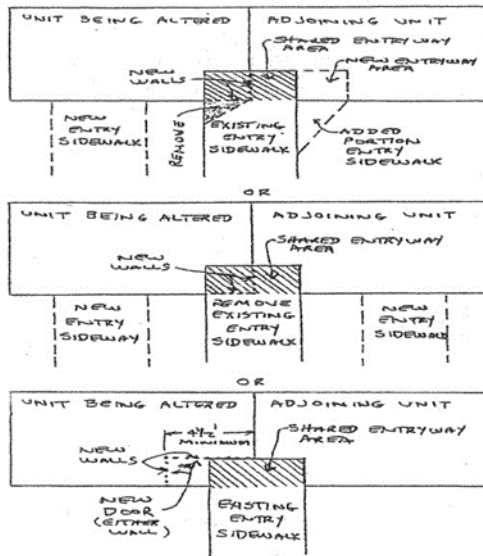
UNIT BEING ALTERED

ADJOINING UNIT

SHARED ENTRYWAY AREA

NEW WALLS

NEW ENTRYWAY AREA

NEW ENTRY SIDEWALK

REMOVE

EXISTING ENTRY SIDEWALK

ADDED PORTION ENTRY SIDEWALK

OR

UNIT BEING ALTERED

ADJOINING UNIT

SHARED ENTRYWAY AREA

NEW WALLS

NEW ENTRY SIDEWAY

REMOVE EXISTING ENTRY SIDEWALK

NEW ENTRY SIDEWALK

OR

UNIT BEING ALTERED

ADJOINING UNIT

4½' MINIMUM

SHARED ENTRYWAY AREA

NEW WALLS

NEW DOOR (EITHER WALL)

EXISTING ENTRY SIDEWALK